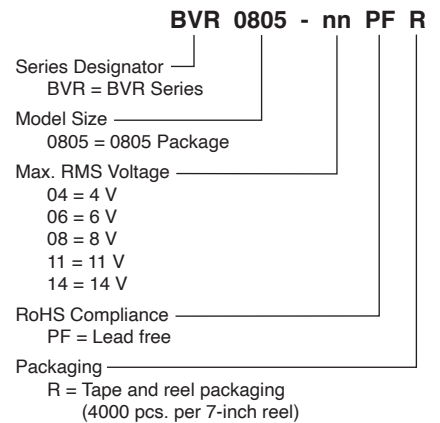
BVR 0805 - nn PF R

Series Designator
BVR = BVR Series

Model Size
0805 = 0805 Package

Max. RMS Voltage
04 = 4 V
06 = 6 V
08 = 8 V
11 = 11 V
14 = 14 V

RoHS Compliance
PF = Lead free

Packaging
R = Tape and reel packaging
(4000 pcs. per 7-inch reel)